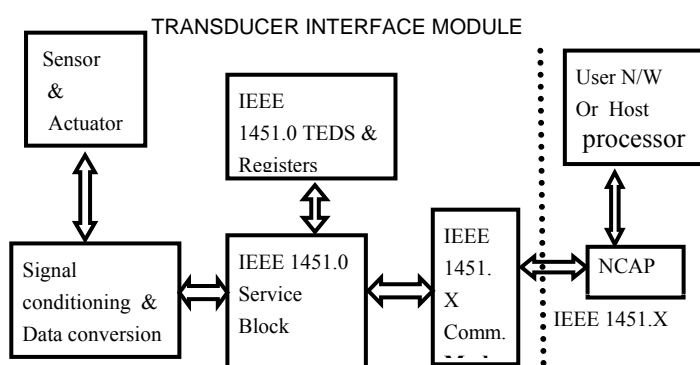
TRANSDUCER INTERFACE MODULE

Sensor & Actuator

IEEE 1451.0 TEDS & Registers

User N/W Or Host processor

Signal conditioning & Data conversion

IEEE 1451.0 Service Block

IEEE 1451. X Comm. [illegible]

NCAP

IEEE 1451.X